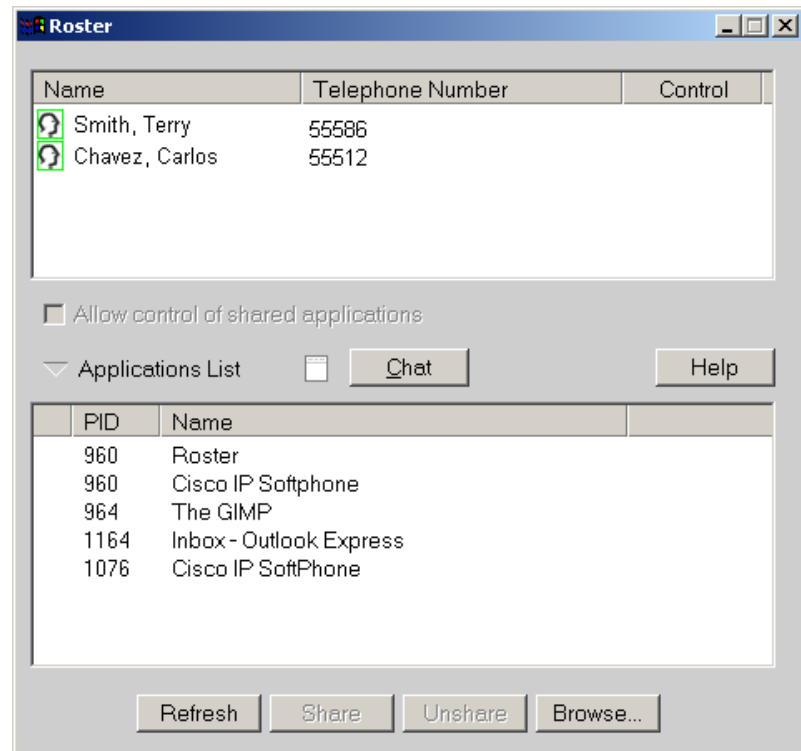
Roster

| Name | Telephone Number | Control |
|---|---|---|
| Smith, Terry | 55586 | |
| Chavez, Carlos | 55512 | |

Allow control of shared applications

Applications List

Chat

Help

| PID | Name |
|---|---|
| 960 | Roster |
| 960 | Cisco IP Softphone |
| 964 | The GIMP |
| 1164 | Inbox - Outlook Express |
| 1076 | Cisco IP SoftPhone |

Refresh Share Unshare Browse...